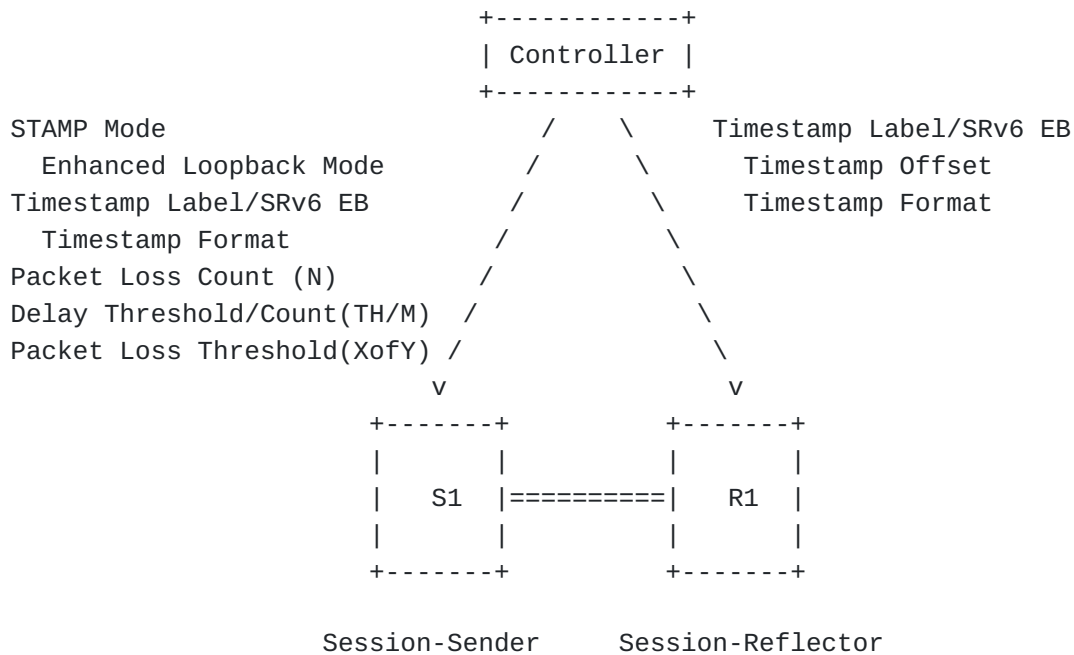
Controller

STAMP Mode
Enhanced Loopback Mode
Timestamp Label/SRv6 EB
Timestamp Format
Packet Loss Count (N)
Delay Threshold/Count(TH/M)
Packet Loss Threshold(XofY)

Timestamp Label/SRv6 EB
Timestamp Offset
Timestamp Format

S1
R1

Session-Sender
Session-Reflector